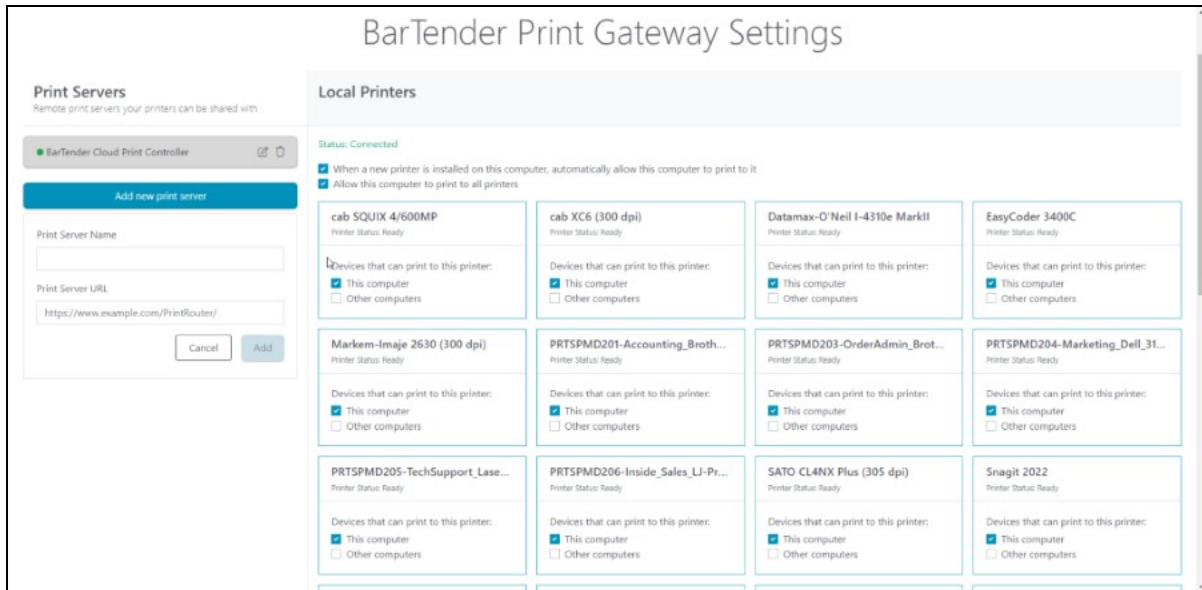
BarTender Print Gateway Settings

Print Servers
Remote print servers your printers can be shared with

BarTender Cloud Print Controller

Add new print server

Print Server Name

Print Server URL

https://www.example.com/PrintRouter/

Cancel
Add

Local Printers

Status: Connected

When a new printer is installed on this computer, automatically allow this computer to print to it
Allow this computer to print to all printers

cab SQUIX 4/600MP
Printer Status: Ready
Devices that can print to this printer:
This computer
Other computers

cab XC6 (300 dpi)
Printer Status: Ready
Devices that can print to this printer:
This computer
Other computers

Datamax-O'Neil I-4310e MarkII
Printer Status: Ready
Devices that can print to this printer:
This computer
Other computers

EasyCoder 3400C
Printer Status: Ready
Devices that can print to this printer:
This computer
Other computers

Markem-Imaje 2630 (300 dpi)
Printer Status: Ready
Devices that can print to this printer:
This computer
Other computers

PRTSPMD201-Accounting_Broth...
Printer Status: Ready
Devices that can print to this printer:
This computer
Other computers

PRTSPMD203-OrderAdmin_Brot...
Printer Status: Ready
Devices that can print to this printer:
This computer
Other computers

PRTSPMD204-Marketing_Dell_31...
Printer Status: Ready
Devices that can print to this printer:
This computer
Other computers

PRTSPMD205-TechSupport_Lase...
Printer Status: Ready
Devices that can print to this printer:
This computer
Other computers

PRTSPMD206-Inside_Sales_LJ-Pr...
Printer Status: Ready
Devices that can print to this printer:
This computer
Other computers

SATO CL4NX Plus (305 dpi)
Printer Status: Ready
Devices that can print to this printer:
This computer
Other computers

Snagit 2022
Printer Status: Ready
Devices that can print to this printer:
This computer
Other computers